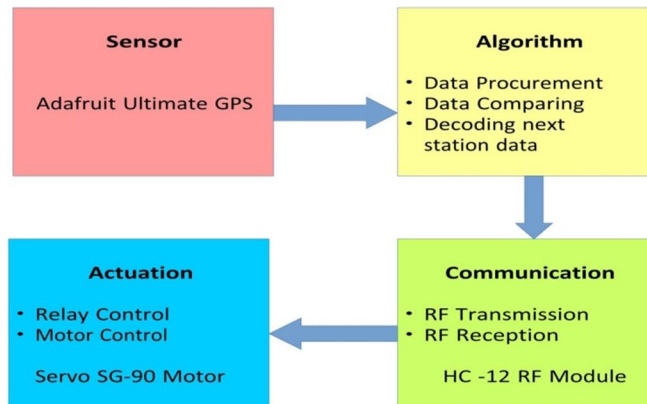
**Sensor**

Adafruit Ultimate GPS

**Algorithm**

- Data Procurement
- Data Comparing
- Decoding next station data

**Communication**

- RF Transmission
- RF Reception

HC -12 RF Module

**Actuation**

- Relay Control
- Motor Control

Servo SG-90 Motor